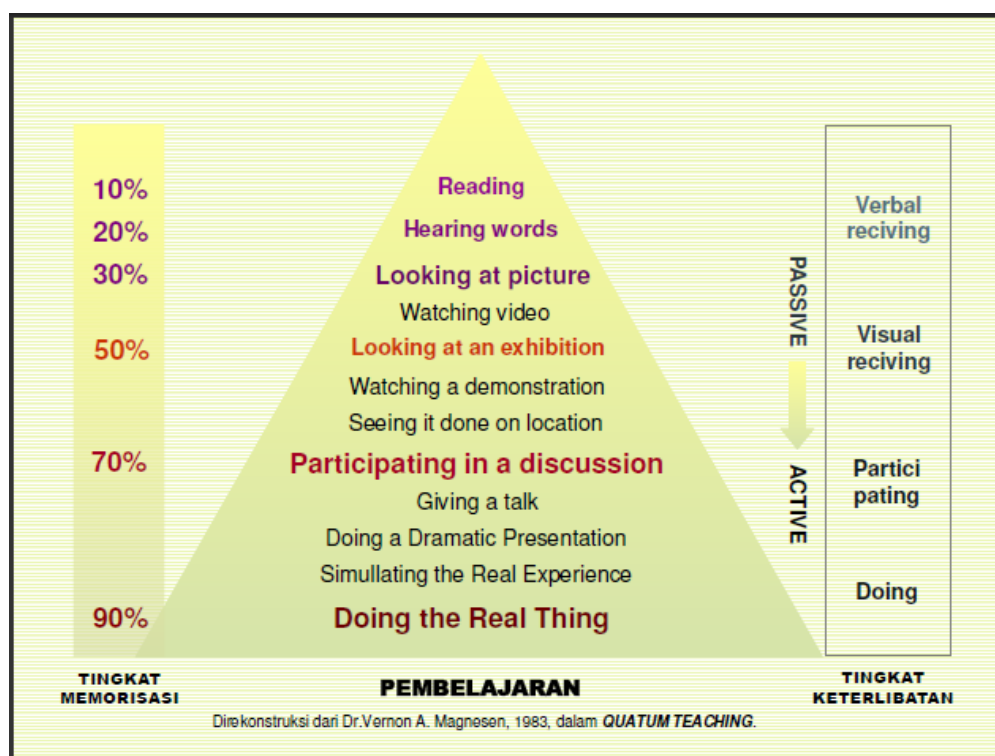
10%
20%
30%
50%
70%
90%

Reading
Hearing words
Looking at picture
Watching video
Looking at an exhibition
Watching a demonstration
Seeing it done on location
Participating in a discussion
Giving a talk
Doing a Dramatic Presentation
Simullating the Real Experience
Doing the Real Thing

PASSIVE
ACTIVE

Verbal reciving
Visual reciving
Partici pating
Doing

TINGKAT MEMORISASI
PEMBELAJARAN
TINGKAT KETERLIBATAN

Direkonstruksi dari Dr.Vernon A. Magnesen, 1983, dalam QUATUM TEACHING.